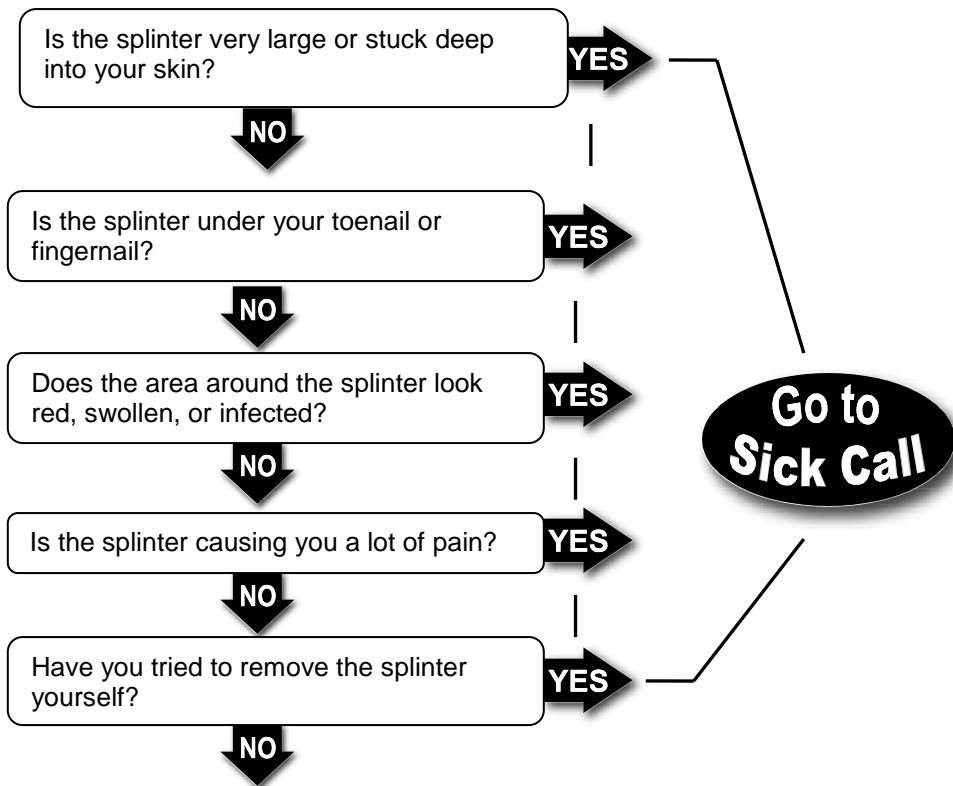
Is the splinter very large or stuck deep into your skin?

YES

NO

Is the splinter under your toenail or fingernail?

YES

NO

Does the area around the splinter look red, swollen, or infected?

YES

NO

Is the splinter causing you a lot of pain?

YES

NO

Have you tried to remove the splinter yourself?

YES

NO

Go to Sick Call